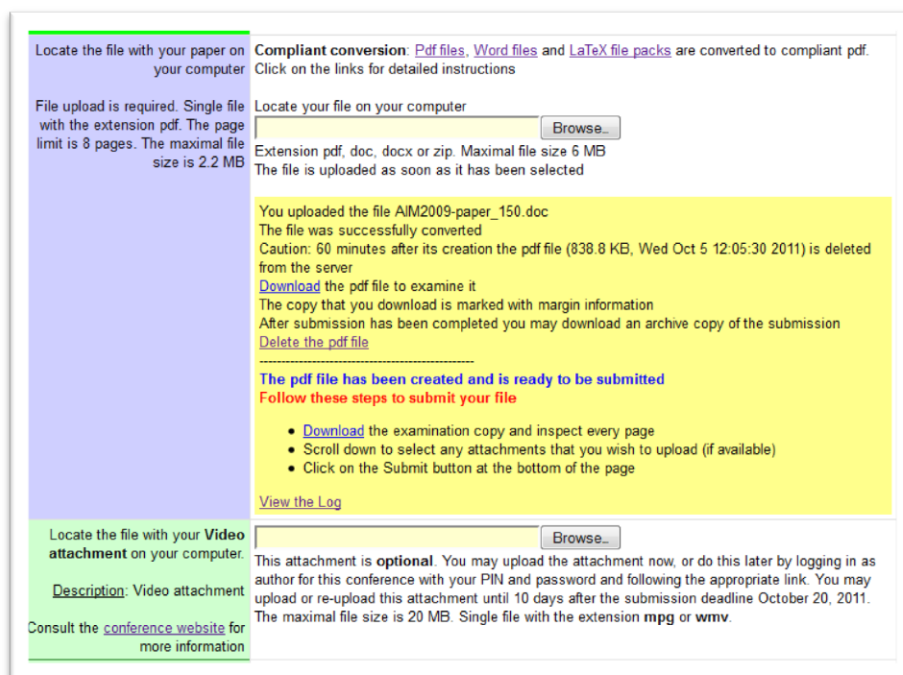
Locate the file with your paper on your computer

File upload is required. Single file with the extension pdf. The page limit is 8 pages. The maximal file size is 2.2 MB

Compliant conversion: Pdf files, Word files and LaTeX file packs are converted to compliant pdf. Click on the links for detailed instructions

Locate your file on your computer

Browse...

Extension pdf, doc, docx or zip. Maximal file size 6 MB
The file is uploaded as soon as it has been selected

You uploaded the file AIM2009-paper_150.doc
The file was successfully converted
Caution: 60 minutes after its creation the pdf file (838.8 KB, Wed Oct 5 12:05:30 2011) is deleted from the server
Download the pdf file to examine it
The copy that you download is marked with margin information
After submission has been completed you may download an archive copy of the submission
Delete the pdf file
--------------------------------------------------

The pdf file has been created and is ready to be submitted
Follow these steps to submit your file

- Download the examination copy and inspect every page
- Scroll down to select any attachments that you wish to upload (if available)
- Click on the Submit button at the bottom of the page

View the Log

Locate the file with your Video attachment on your computer.

Description: Video attachment

Consult the conference website for more information

Browse...

This attachment is optional. You may upload the attachment now, or do this later by logging in as author for this conference with your PIN and password and following the appropriate link. You may upload or re-upload this attachment until 10 days after the submission deadline October 20, 2011. The maximal file size is 20 MB. Single file with the extension mpg or wmv.